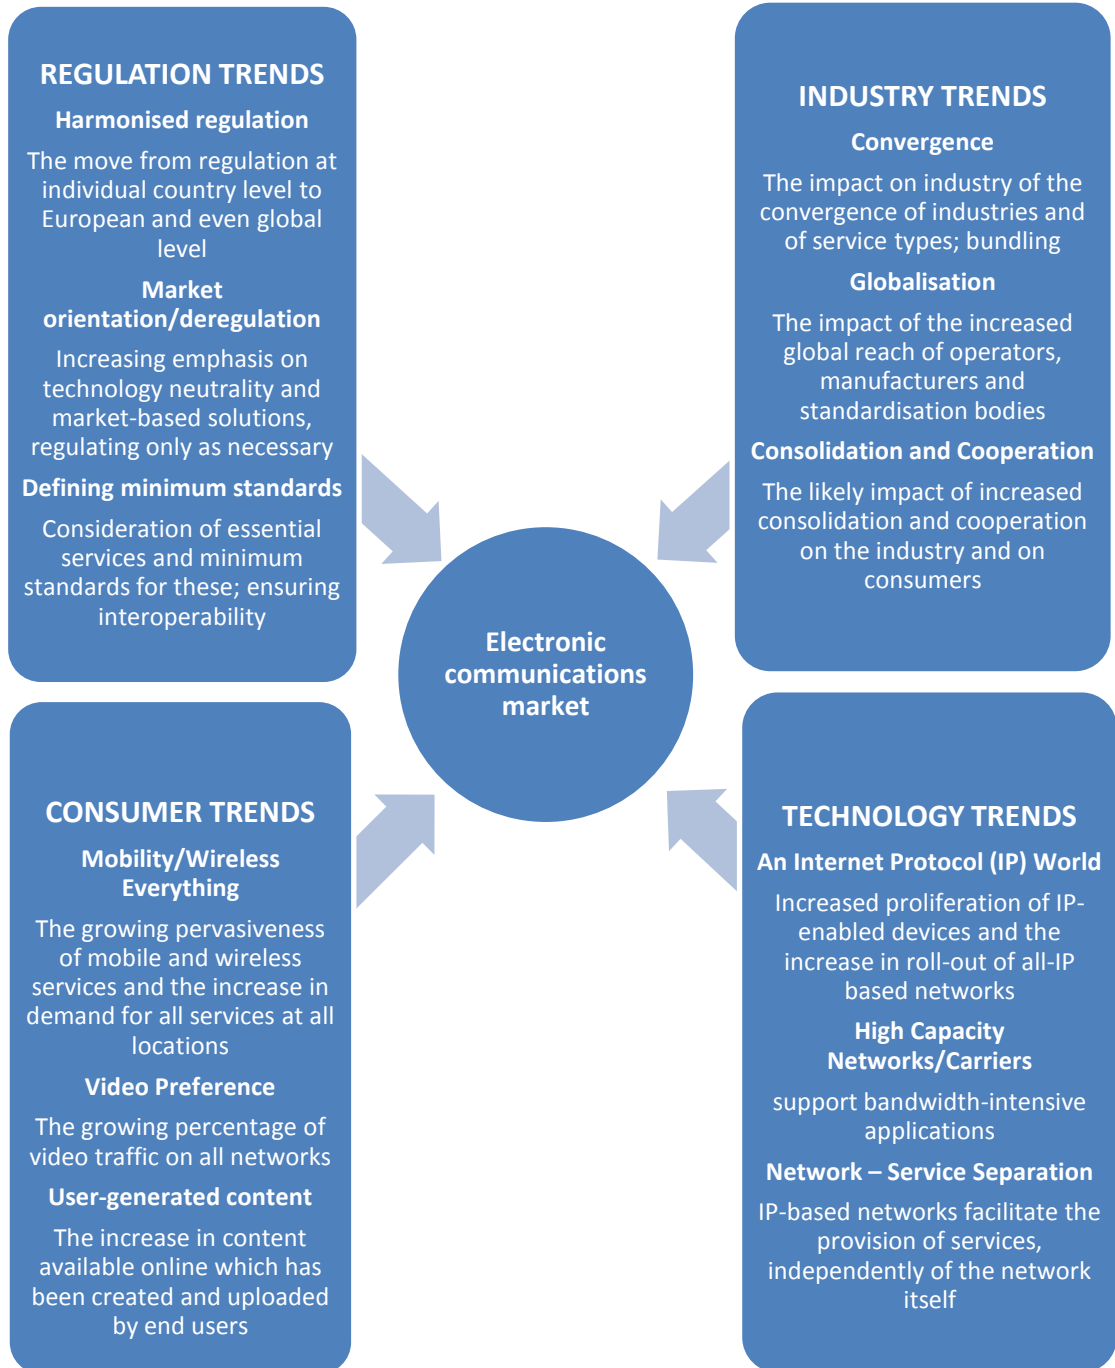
REGULATION TRENDS

Harmonised regulation

The move from regulation at individual country level to European and even global level

Market orientation/deregulation

Increasing emphasis on technology neutrality and market-based solutions, regulating only as necessary

Defining minimum standards

Consideration of essential services and minimum standards for these; ensuring interoperability

INDUSTRY TRENDS

Convergence

The impact on industry of the convergence of industries and of service types; bundling

Globalisation

The impact of the increased global reach of operators, manufacturers and standardisation bodies

Consolidation and Cooperation

The likely impact of increased consolidation and cooperation on the industry and on consumers

Electronic communications market

CONSUMER TRENDS

Mobility/Wireless Everything

The growing pervasiveness of mobile and wireless services and the increase in demand for all services at all locations

Video Preference

The growing percentage of video traffic on all networks

User-generated content

The increase in content available online which has been created and uploaded by end users

TECHNOLOGY TRENDS

An Internet Protocol (IP) World

Increased proliferation of IP-enabled devices and the increase in roll-out of all-IP based networks

High Capacity Networks/Carriers

support bandwidth-intensive applications

Network – Service Separation

IP-based networks facilitate the provision of services, independently of the network itself